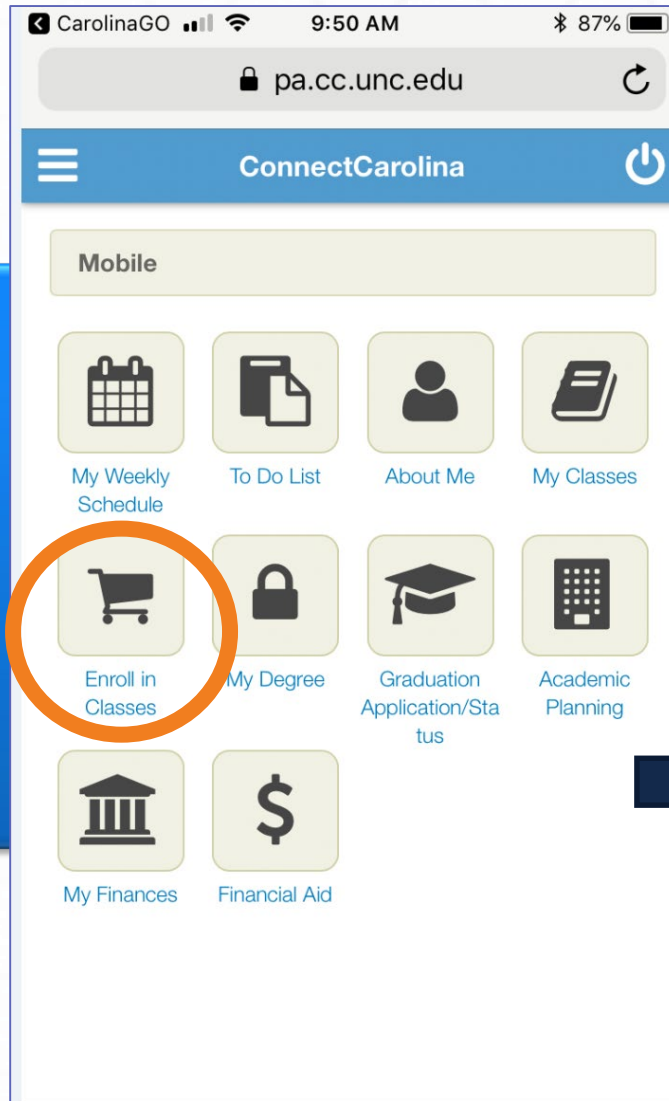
CarolinaGO 9:50 AM 87%

pa.cc.unc.edu

ConnectCarolina

Mobile

My Weekly Schedule

To Do List

About Me

My Classes

Enroll in Classes

My Degree

Graduation Application/Status

Academic Planning

My Finances

Financial Aid